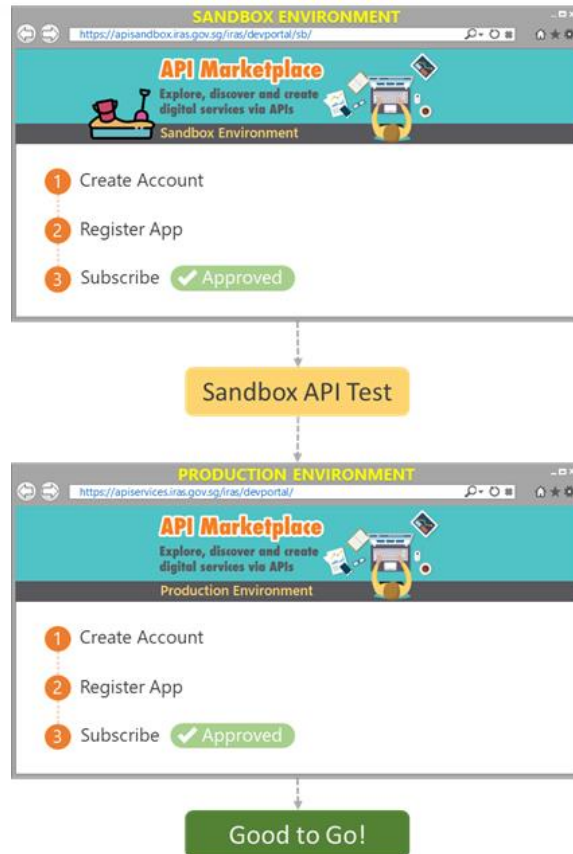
SANDBOX ENVIRONMENT

https://apisandbox.iras.gov.sg/iras/devportal/sb/

API Marketplace
Explore, discover and create digital services via APIs
Sandbox Environment

1 Create Account
2 Register App
3 Subscribe ✔ Approved

Sandbox API Test

PRODUCTION ENVIRONMENT

https://apiservices.iras.gov.sg/iras/devportal/

API Marketplace
Explore, discover and create digital services via APIs
Production Environment

1 Create Account
2 Register App
3 Subscribe ✔ Approved

Good to Go!